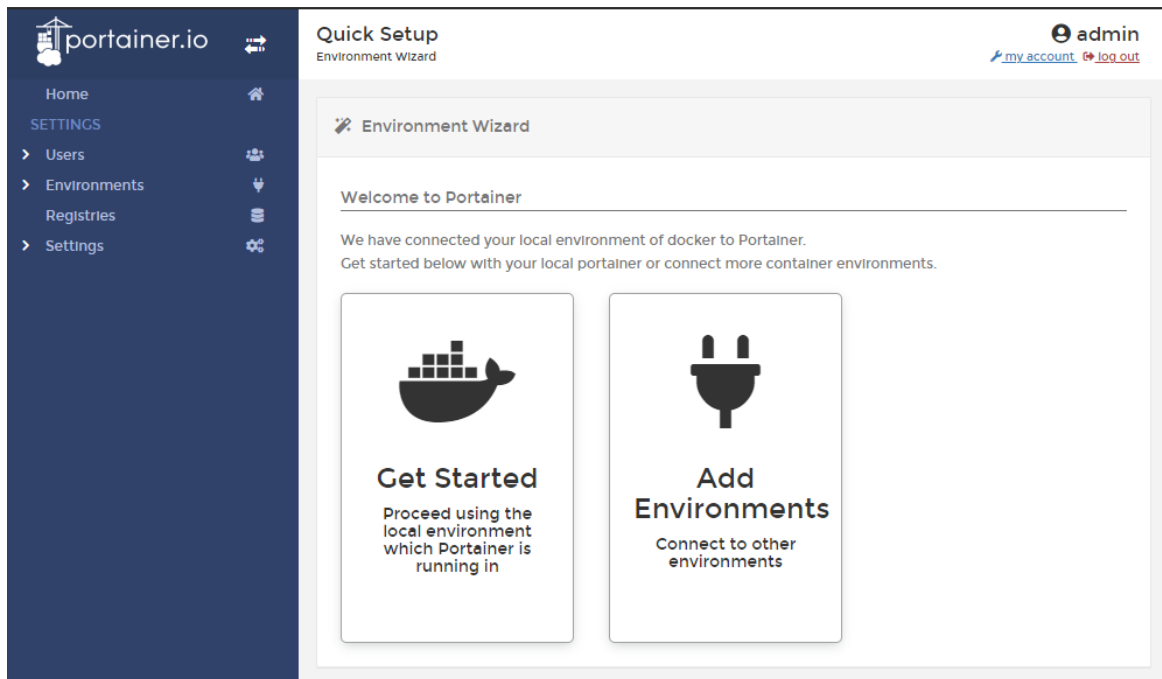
portainer.io

Home
SETTINGS
Users
Environments
Registries
Settings

Quick Setup
Environment Wizard

admin
my account log out

Environment Wizard

Welcome to Portainer

We have connected your local environment of docker to Portainer.
Get started below with your local portainer or connect more container environments.

Get Started
Proceed using the local environment which Portainer is running in

Add Environments
Connect to other environments